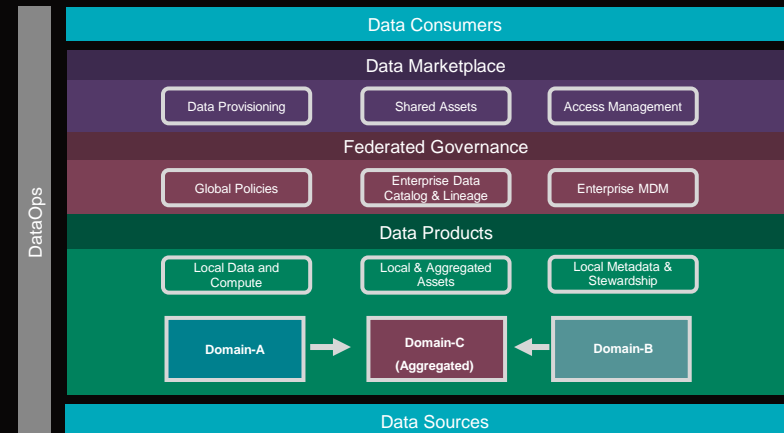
DataOps

Data Consumers

Data Marketplace

Data Provisioning

Shared Assets

Access Management

Federated Governance

Global Policies

Enterprise Data Catalog & Lineage

Enterprise MDM

Data Products

Local Data and Compute

Local & Aggregated Assets

Local Metadata & Stewardship

Domain-A

Domain-C (Aggregated)

Domain-B

Data Sources